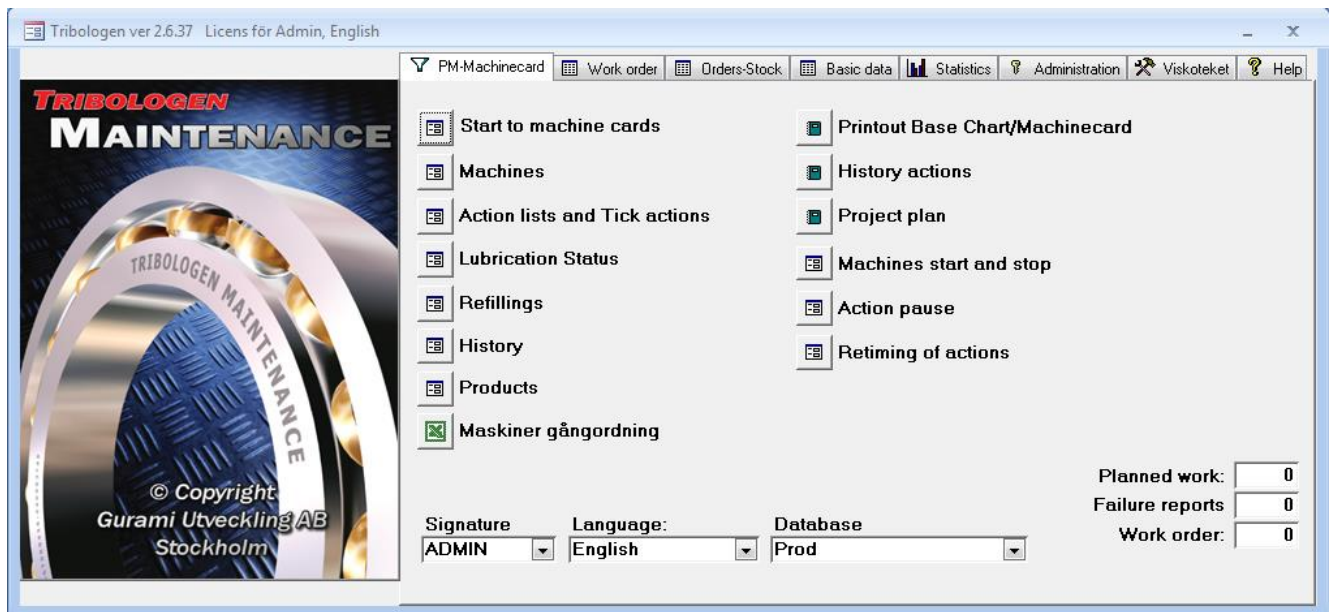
Tribologen ver 2.6.37 Licens för Admin, English

PM-Machinecard | Work order | Orders-Stock | Basic data | Statistics | Administration | Viskoteket | Help

TRIBOLOGEN
MAINTENANCE

TRIBOLOGEN MAINTENANCE

© Copyright
Gurami Utveckling AB
Stockholm

Start to machine cards
Machines
Action lists and Tick actions
Lubrication Status
Refillings
History
Products
Maskiner gångordning

Printout Base Chart/Machinecard
History actions
Project plan
Machines start and stop
Action pause
Retiming of actions

Planned work: 0
Failure reports 0
Work order: 0

Signature
ADMIN
Language:
English
Database
Prod